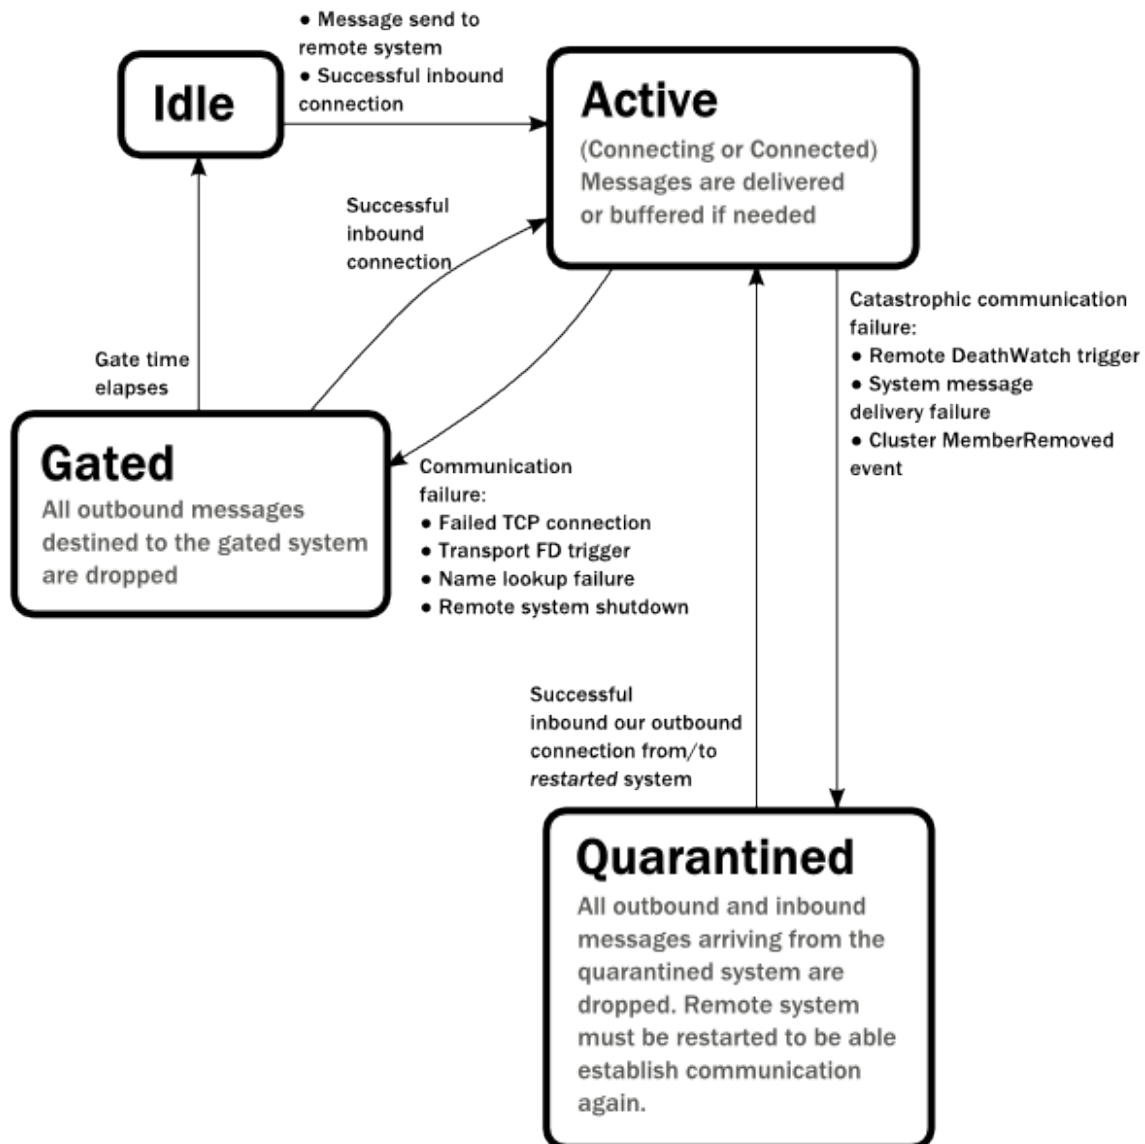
Idle

• Message send to remote system
• Successful inbound connection

Active
(Connecting or Connected)
Messages are delivered or buffered if needed

Successful inbound connection

Gate time elapses

Catastrophic communication failure:
• Remote DeathWatch trigger
• System message delivery failure
• Cluster MemberRemoved event

Gated
All outbound messages destined to the gated system are dropped

Communication failure:
• Failed TCP connection
• Transport FD trigger
• Name lookup failure
• Remote system shutdown

Successful inbound our outbound connection from/to *restarted* system

Quarantined
All outbound and inbound messages arriving from the quarantined system are dropped. Remote system must be restarted to be able establish communication again.